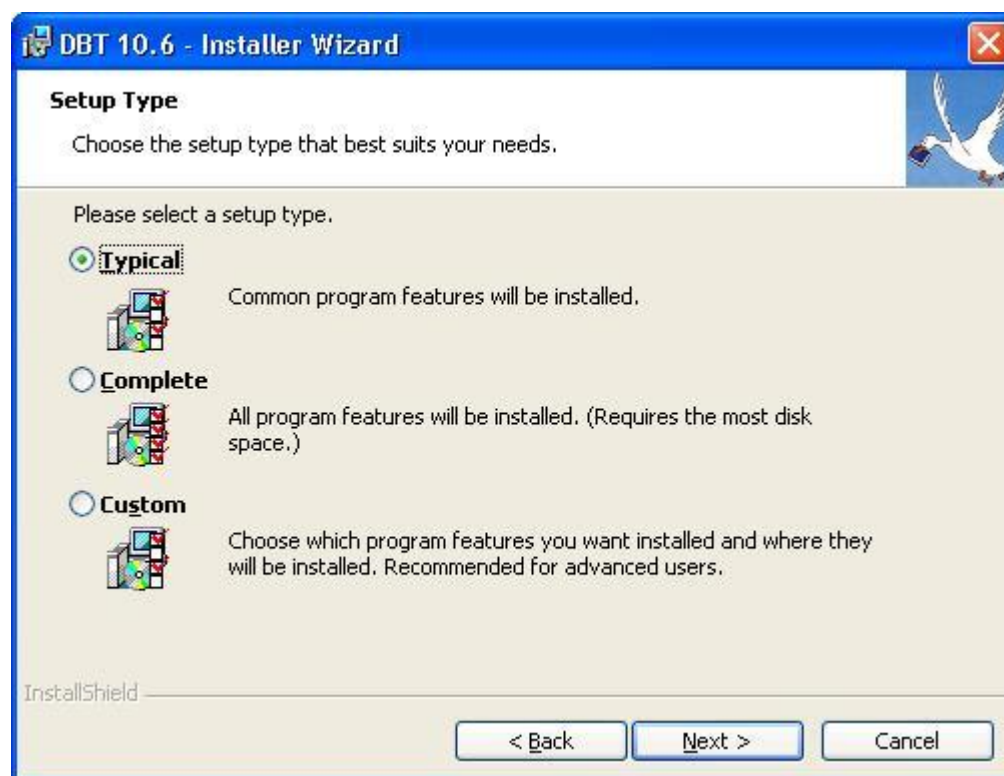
DBT 10.6 - Installer Wizard

Setup Type

Choose the setup type that best suits your needs.

Please select a setup type.

Typical

Common program features will be installed.

Complete

All program features will be installed. (Requires the most disk space.)

Custom

Choose which program features you want installed and where they will be installed. Recommended for advanced users.

InstallShield

< Back

Next >

Cancel